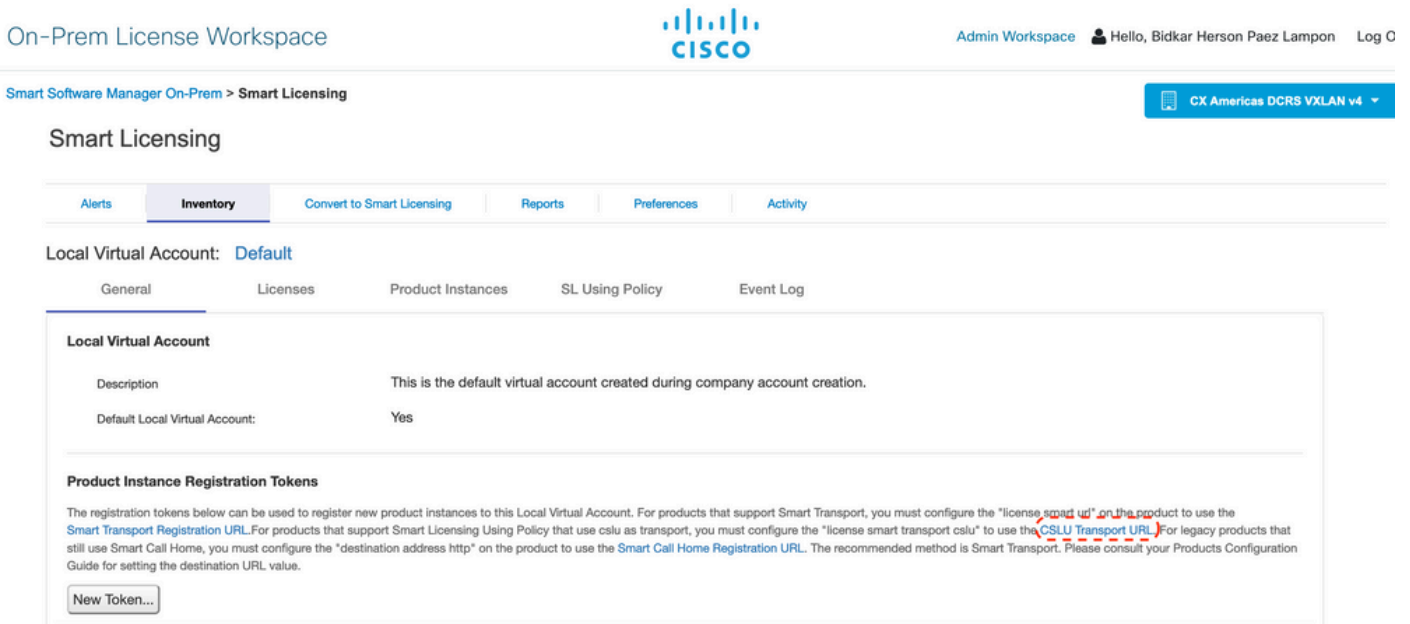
On-Prem License Workspace

cisco

Admin Workspace Hello, Bidkar Herson Paez Lampon Log O

Smart Software Manager On-Prem > Smart Licensing

CX Americas DCRS VXLAN v4

Smart Licensing

Alerts | Inventory | Convert to Smart Licensing | Reports | Preferences | Activity

Local Virtual Account: Default

General | Licenses | Product Instances | SL Using Policy | Event Log

Local Virtual Account

Description
This is the default virtual account created during company account creation.

Default Local Virtual Account:
Yes

Product Instance Registration Tokens

The registration tokens below can be used to register new product instances to this Local Virtual Account. For products that support Smart Transport, you must configure the "license smart url" on the product to use the Smart Transport Registration URL.For products that support Smart Licensing Using Policy that use cslu as transport, you must configure the "license smart transport cslu" to use the CSLU Transport URL.For legacy products that still use Smart Call Home, you must configure the "destination address http" on the product to use the Smart Call Home Registration URL. The recommended method is Smart Transport. Please consult your Products Configuration Guide for setting the destination URL value.

New Token...